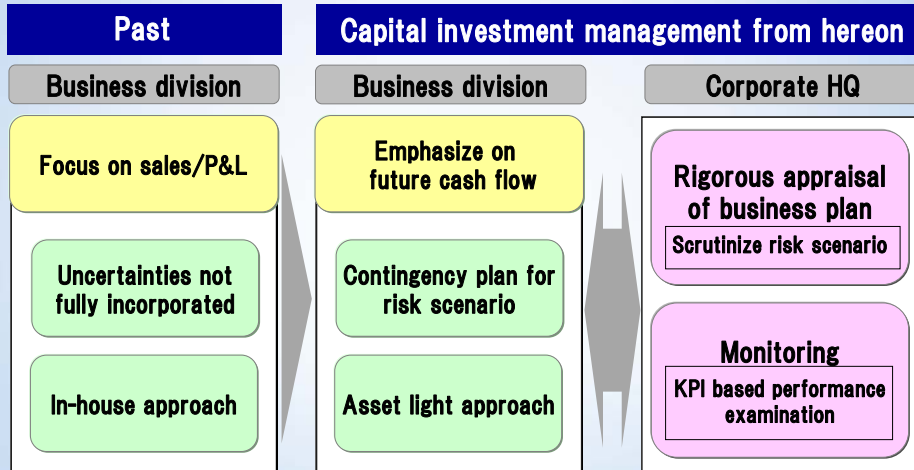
Past

Business division

Focus on sales/P&L

Uncertainties not fully incorporated

In-house approach

Capital investment management from hereon

Business division

Emphasize on future cash flow

Contingency plan for risk scenario

Asset light approach

Corporate HQ

Rigorous appraisal of business plan

Scrutinize risk scenario

Monitoring

KPI based performance examination